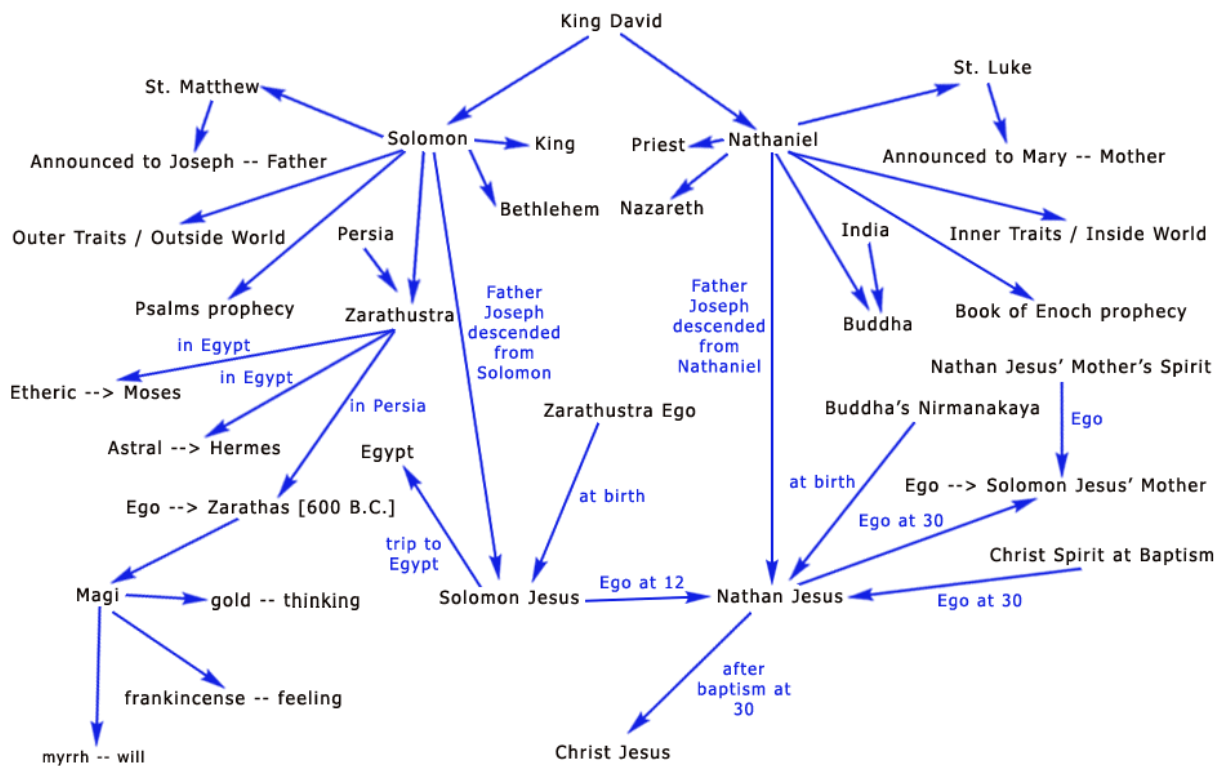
King David

St. Matthew

Solomon

King

Announced to Joseph -- Father

Bethlehem

Outer Traits / Outside World

Persia

Psalms prophecy

Zarathustra

Father Joseph descended from Solomon

in Egypt

Etheric --> Moses

in Egypt

Astral --> Hermes

in Persia

Ego --> Zarathas [600 B.C.]

Magi

gold -- thinking

frankincense -- feeling

myrrh -- will

Egypt

trip to Egypt

Zarathustra Ego

at birth

Solomon Jesus

Ego at 12

Nathan Jesus

after baptism at 30

Christ Jesus

St. Luke

Priest

Nathaniel

Announced to Mary -- Mother

Nazareth

India

Inner Traits / Inside World

Buddha

Book of Enoch prophecy

Father Joseph descended from Nathaniel

Nathan Jesus' Mother's Spirit

Buddha's Nirmanakaya

Ego

at birth

Ego --> Solomon Jesus' Mother

Ego at 30

Christ Spirit at Baptism

Ego at 30